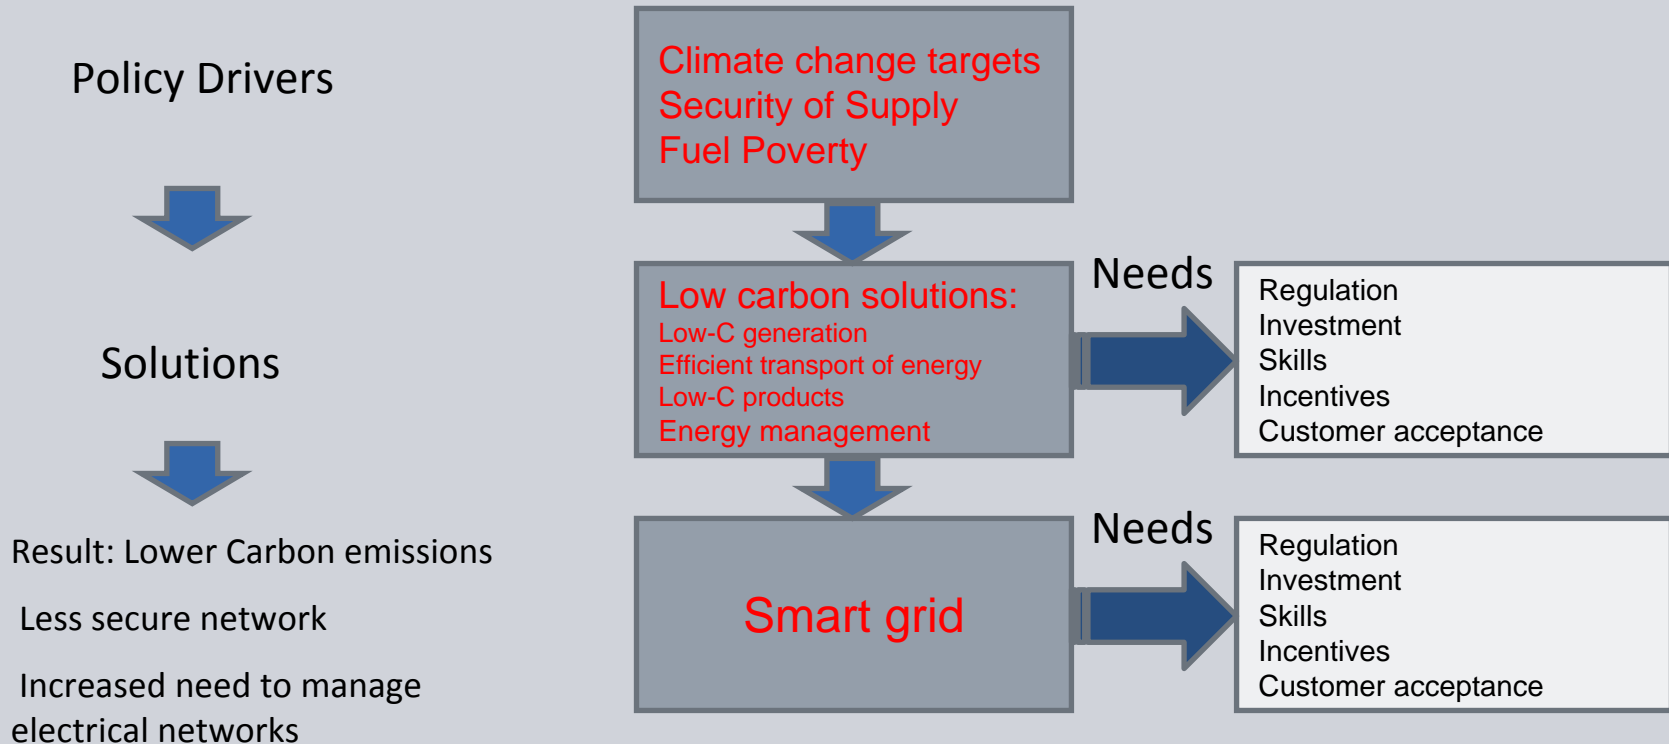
Policy Drivers

Solutions

Result: Lower Carbon emissions

Less secure network

Increased need to manage electrical networks

Climate change targets
Security of Supply
Fuel Poverty

Low carbon solutions:
Low-C generation
Efficient transport of energy
Low-C products
Energy management

Needs

Regulation
Investment
Skills
Incentives
Customer acceptance

Smart grid

Needs

Regulation
Investment
Skills
Incentives
Customer acceptance